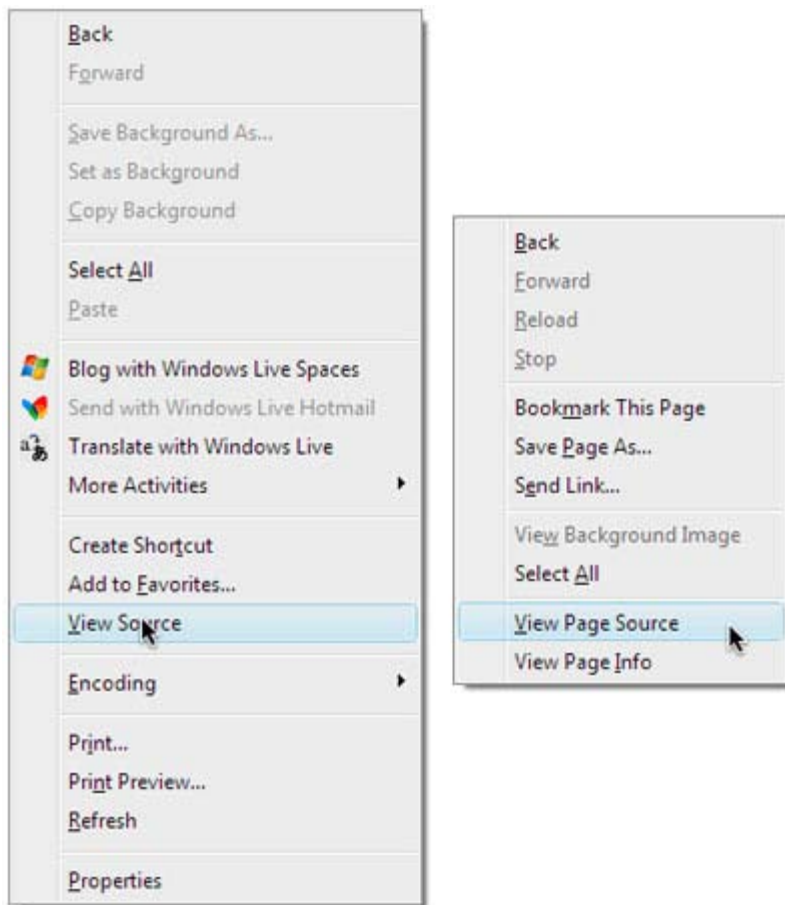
Back
Forward
Save Background As...
Set as Background
Copy Background
Select All
Paste
Blog with Windows Live Spaces
Send with Windows Live Hotmail
Translate with Windows Live
More Activities
Create Shortcut
Add to Favorites...
View Source
Encoding
Print...
Print Preview...
Refresh
Properties

Back
Forward
Reload
Stop
Bookmark This Page
Save Page As...
Send Link...
View Background Image
Select All
View Page Source
View Page Info